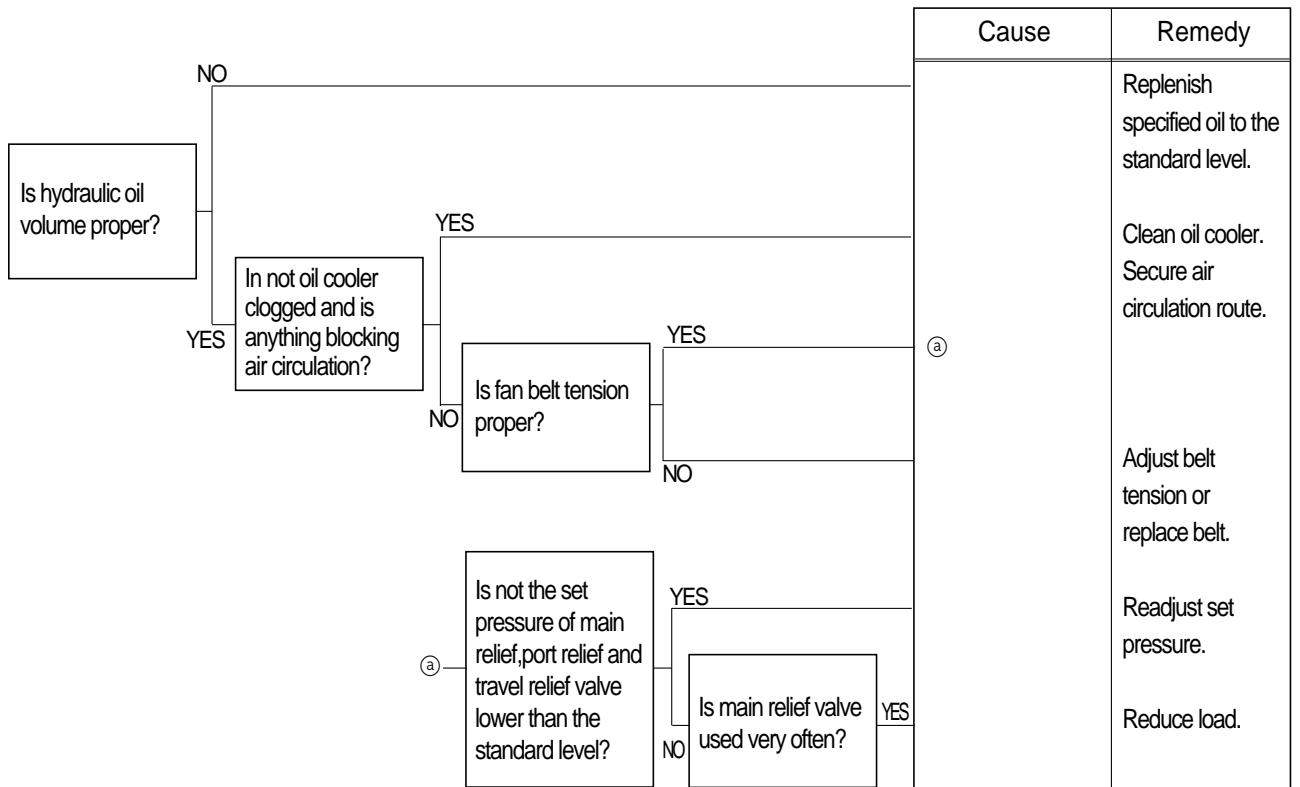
| Cause | Remedy |
|---|---|

NO

Is hydraulic oil volume proper?

YES

In not oil cooler clogged and is anything blocking air circulation?

YES

NO

Is fan belt tension proper?

YES

NO

ⓐ

ⓐ

Is not the set pressure of main relief,port relief and travel relief valve lower than the standard level?

YES

NO

Is main relief valve used very often?

YES

Replenish specified oil to the standard level.

Clean oil cooler. Secure air circulation route.

Adjust belt tension or replace belt.

Readjust set pressure.

Reduce load.